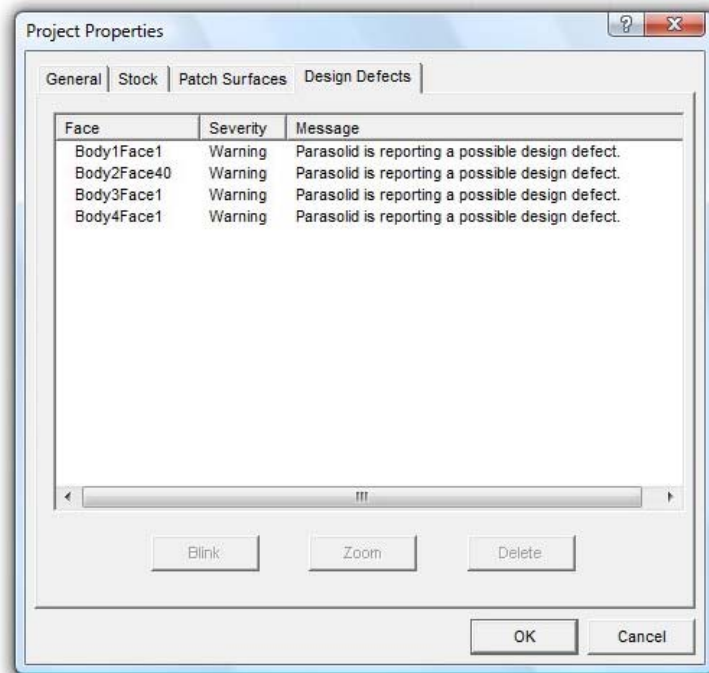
Project Properties

? X

General | Stock | Patch Surfaces | Design Defects

| Face | Severity | Message |
|---|---|---|
| Body1Face1 | Warning | Parasolid is reporting a possible design defect. |
| Body2Face40 | Warning | Parasolid is reporting a possible design defect. |
| Body3Face1 | Warning | Parasolid is reporting a possible design defect. |
| Body4Face1 | Warning | Parasolid is reporting a possible design defect. |

Blink Zoom Delete

OK Cancel